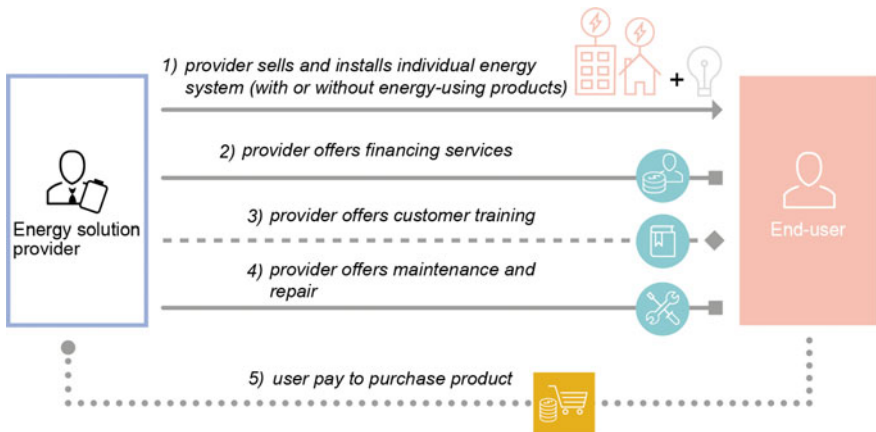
Energy solution provider

1) provider sells and installs individual energy system (with or without energy-using products)

+

2) provider offers financing services

3) provider offers customer training

4) provider offers maintenance and repair

End-user

5) user pay to purchase product